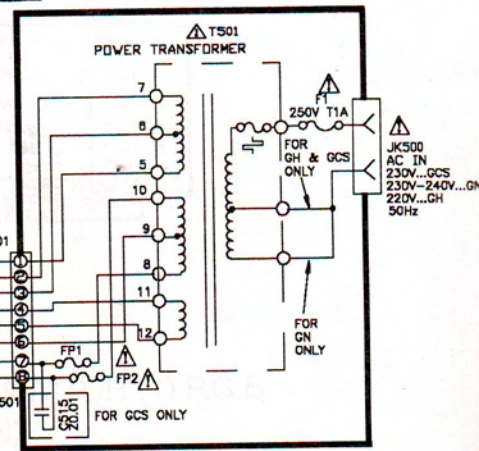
⚠T501
POWER TRANSFORMER

7
6
5
10
9
8
11
12

⚠
F1
250V T1A

FOR GH & GCS ONLY

⚠
JK500
AC IN
230V...GCS
230V–240V...GN
220V...GH
50Hz

FOR GN ONLY

01
1
2
3
4
5
6
7
8
501

FP1
⚠
FP2⚠

C515
.01

FOR GCS ONLY